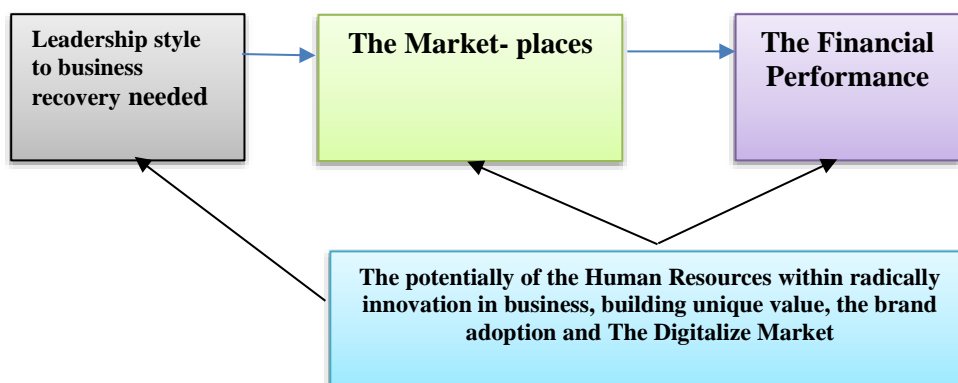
Leadership style to business recovery needed

The Market- places

The Financial Performance

The potentially of the Human Resources within radically innovation in business, building unique value, the brand adoption and The Digitalize Market